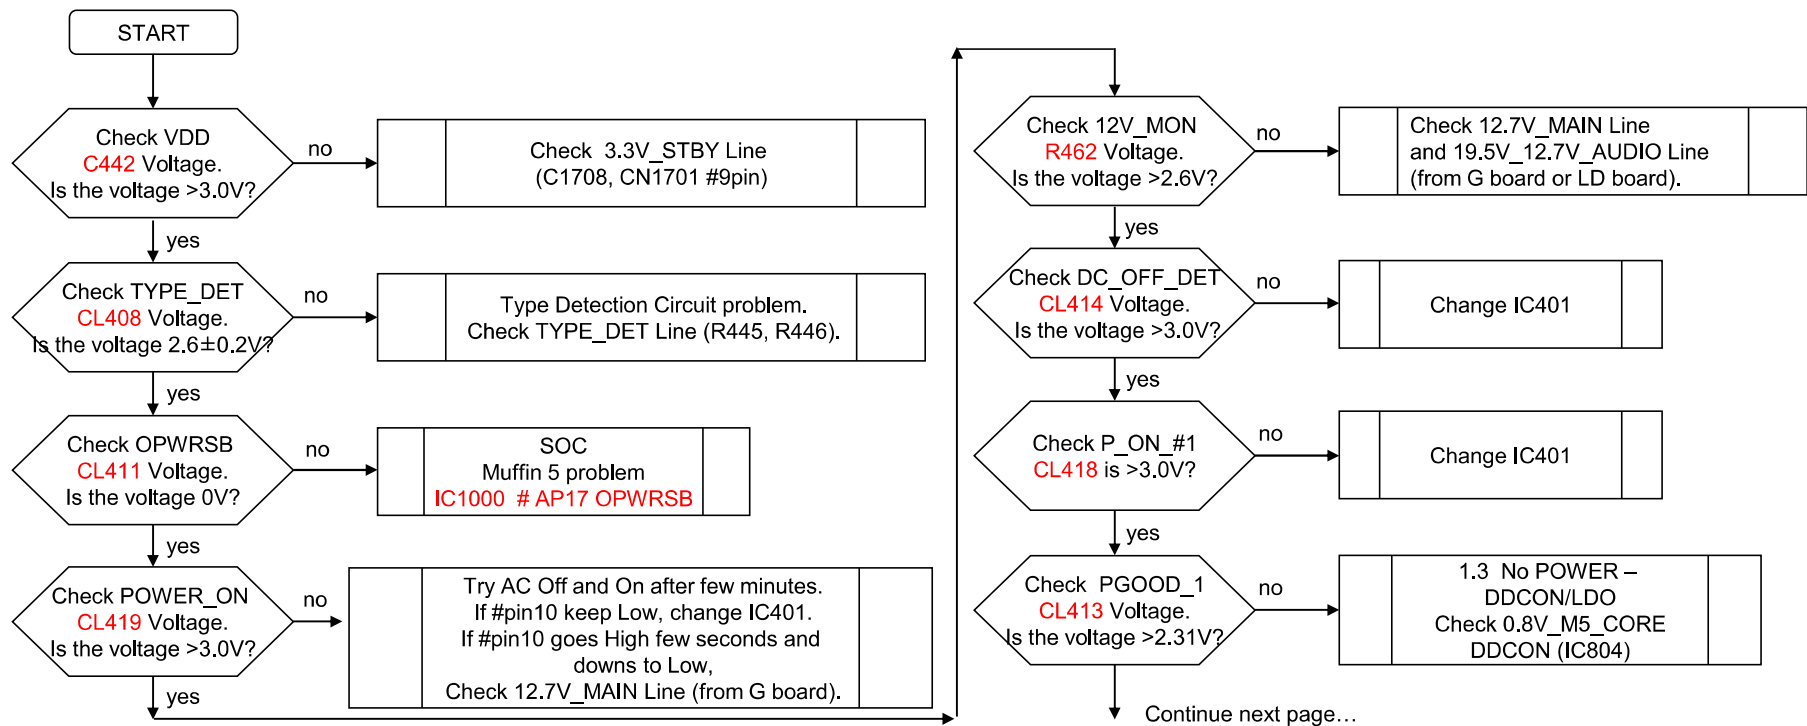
START

Check VDD
C442 Voltage.
Is the voltage >3.0V?

no

Check 3.3V_STBY Line
(C1708, CN1701 #9pin)

yes

Check TYPE_DET
CL408 Voltage.
Is the voltage 2.6±0.2V?

no

Type Detection Circuit problem.
Check TYPE_DET Line (R445, R446).

yes

Check OPWRSB
CL411 Voltage.
Is the voltage 0V?

no

SOC
Muffin 5 problem
IC1000 # AP17 OPWRSB

yes

Check POWER_ON
CL419 Voltage.
Is the voltage >3.0V?

no

Try AC Off and On after few minutes.
If #pin10 keep Low, change IC401.
If #pin10 goes High few seconds and downs to Low,
Check 12.7V_MAIN Line (from G board).

yes

Check 12V_MON
R462 Voltage.
Is the voltage >2.6V?

no

Check 12.7V_MAIN Line
and 19.5V_12.7V_AUDIO Line
(from G board or LD board).

yes

Check DC_OFF_DET
CL414 Voltage.
Is the voltage >3.0V?

no

Change IC401

yes

Check P_ON_#1
CL418 is >3.0V?

no

Change IC401

yes

Check PGOOD_1
CL413 Voltage.
Is the voltage >2.31V?

no

1.3 No POWER –
DDCON/LDO
Check 0.8V_M5_CORE
DDCON (IC804)

Continue next page…